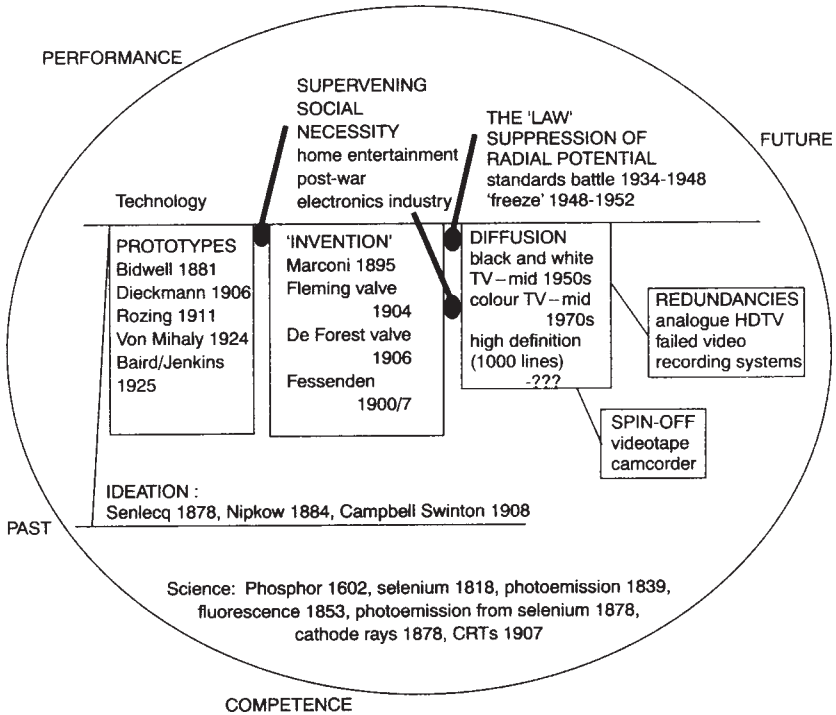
PERFORMANCE

SUPERVENING SOCIAL NECESSITY
home entertainment
post-war electronics industry

THE 'LAW' SUPPRESSION OF RADIAL POTENTIAL
standards battle 1934-1948
'freeze' 1948-1952

FUTURE

Technology

PROTOTYPES
Bidwell 1881
Dieckmann 1906
Rozing 1911
Von Mihaly 1924
Baird/Jenkins 1925

'INVENTION'
Marconi 1895
Fleming valve 1904
De Forest valve 1906
Fessenden 1900/7

DIFFUSION
black and white TV – mid 1950s
colour TV – mid 1970s
high definition (1000 lines) -???

REDUNDANCIES
analogue HDTV
failed video recording systems

SPIN-OFF
videotape
camcorder

IDEATION :
Senlecq 1878, Nipkow 1884, Campbell Swinton 1908

PAST

Science: Phosphor 1602, selenium 1818, photoemission 1839, fluorescence 1853, photoemission from selenium 1878, cathode rays 1878, CRTs 1907

COMPETENCE